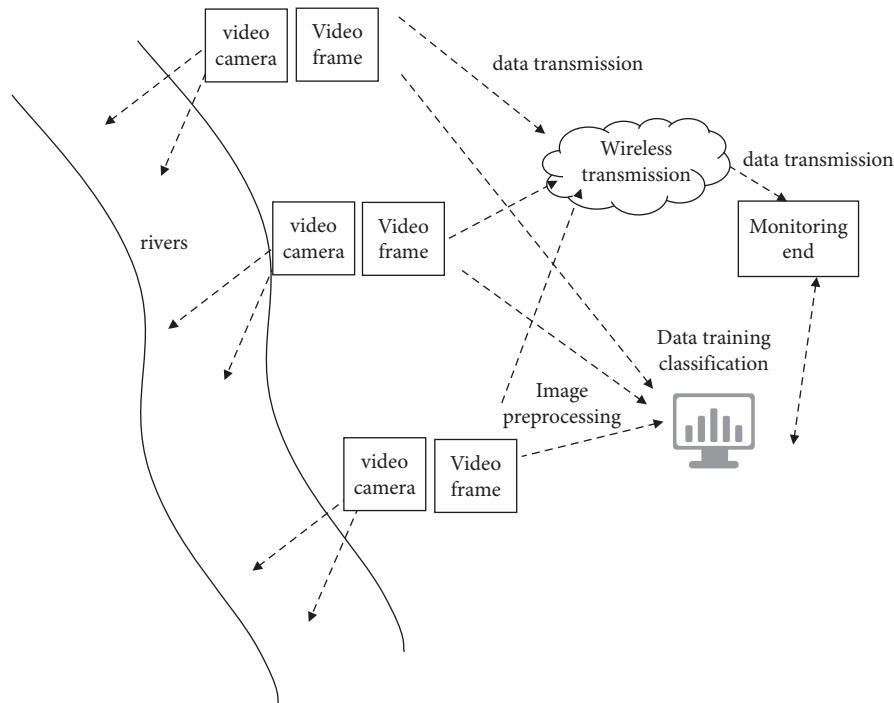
video camera

Video frame

data transmission

Wireless transmission

data transmission

rivers

video camera

Video frame

Monitoring end

Data training classification

Image preprocessing

video camera

Video frame